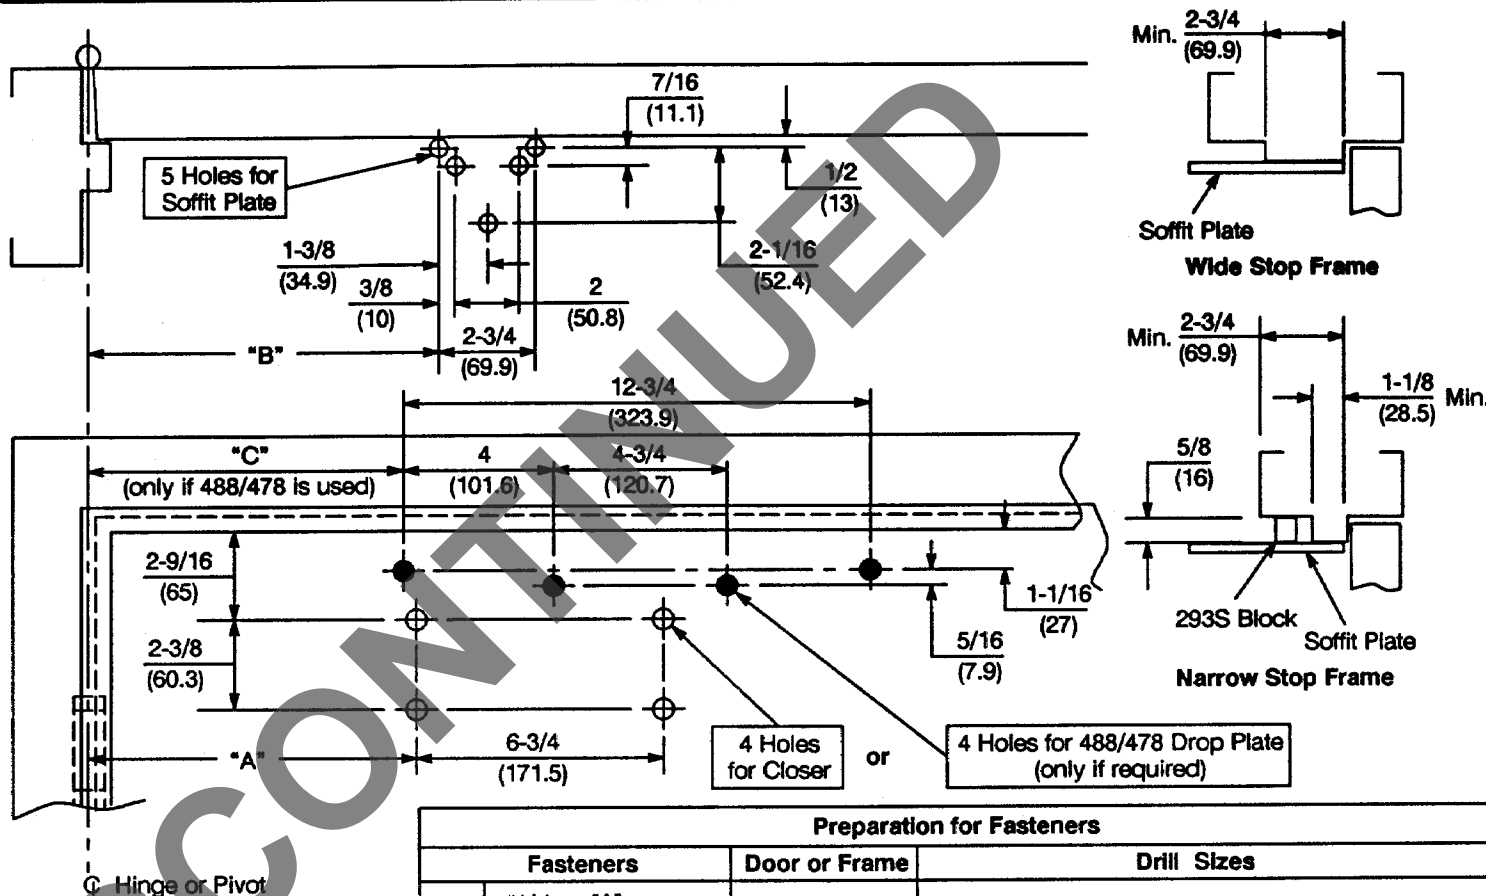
7/16
(11.1)

5 Holes for Soffit Plate

1/2
(13)

1-3/8
(34.9)

3/8
(10)

2
(50.8)

2-1/16
(52.4)

"B"

2-3/4
(69.9)

Min. 2-3/4
(69.9)

Soffit Plate

Wide Stop Frame

Min. 2-3/4
(69.9)

1-1/8 Min.
(28.5)

5/8
(16)

293S Block

Soffit Plate

Narrow Stop Frame

12-3/4
(323.9)

"C"
(only if 488/478 is used)

4
(101.6)

4-3/4
(120.7)

2-9/16
(65)

2-3/8
(60.3)

1-1/16
(27)

5/16
(7.9)

"A"

6-3/4
(171.5)

4 Holes for Closer

or

4 Holes for 488/478 Drop Plate (only if required)

℄ Hinge or Pivot

CONTINUED

| Preparation for Fasteners | | |
|---|---|---|
| Fasteners | Door or Frame | Drill Sizes |
| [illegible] | | |